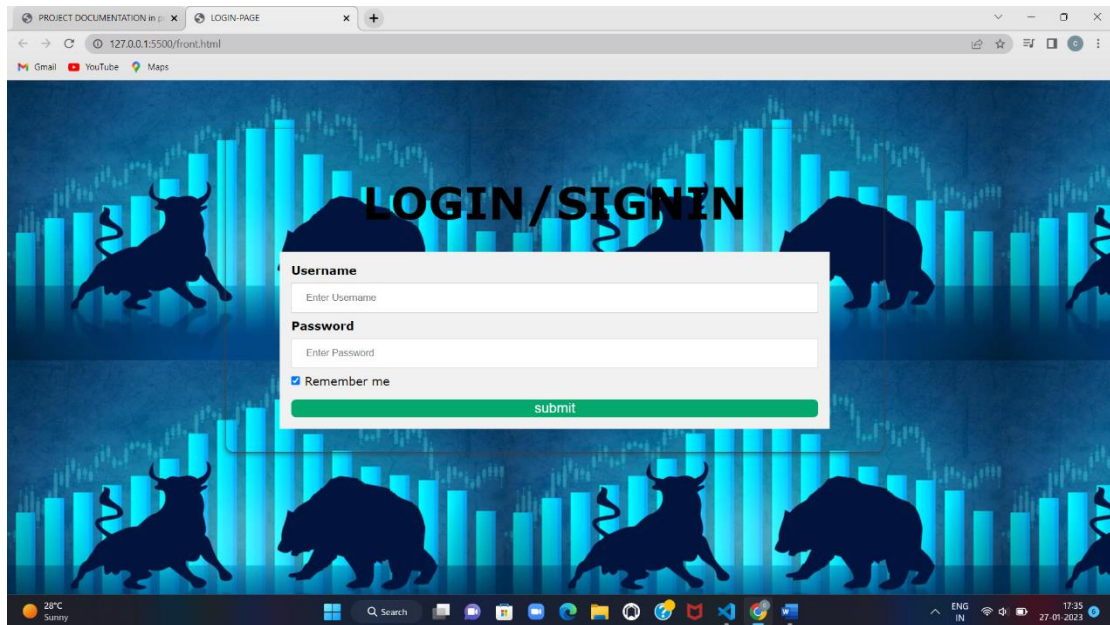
PROJECT DOCUMENTATION in p ×
LOGIN-PAGE ×
+
127.0.0.1:5500/front.html
Gmail YouTube Maps

LOGIN/SIGNIN

Username
Enter Username
Password
Enter Password
Remember me
submit

28°C
Sunny
Search
ENG
IN
17:35
27-01-2023